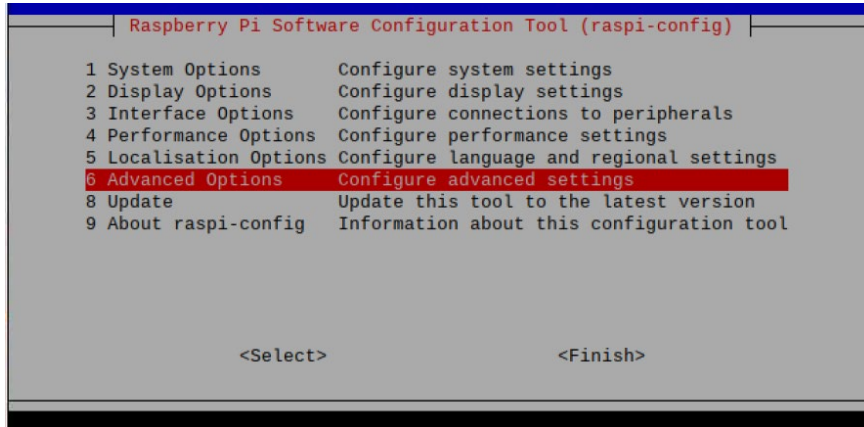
Raspberry Pi Software Configuration Tool (raspi-config)

| | |
|---|---|
| 1 System Options | Configure system settings |
| 2 Display Options | Configure display settings |
| 3 Interface Options | Configure connections to peripherals |
| 4 Performance Options | Configure performance settings |
| 5 Localisation Options | Configure language and regional settings |
| 6 Advanced Options | Configure advanced settings |
| 8 Update | Update this tool to the latest version |
| 9 About raspi-config | Information about this configuration tool |

<Select> <Finish>